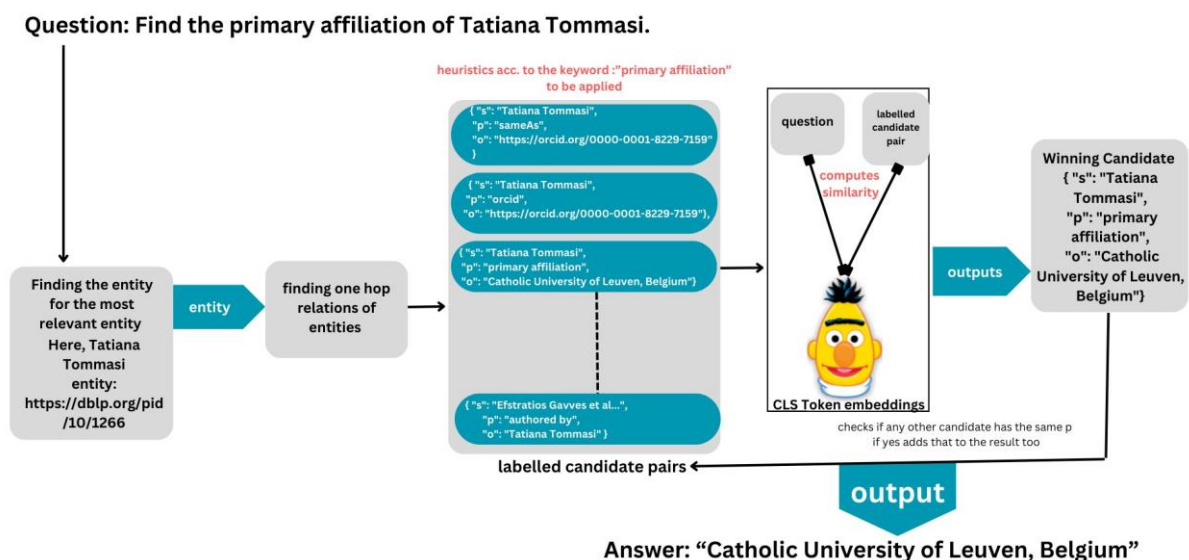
Question: Find the primary affiliation of Tatiana Tommasi.

Finding the entity for the most relevant entity Here, Tatiana Tommasi entity: https://dblp.org/pid/10/1266

entity

finding one hop relations of entities

heuristics acc. to the keyword :"primary affiliation" to be applied

{ "s": "Tatiana Tommasi", "p": "sameAs", "o": "https://orcid.org/0000-0001-8229-7159" }

{ "s": "Tatiana Tommasi", "p": "orcid", "o": "https://orcid.org/0000-0001-8229-7159"},

{ "s": "Tatiana Tommasi", "p": "primary affiliation", "o": "Catholic University of Leuven, Belgium"}

{ "s": "Efstratios Gavves et al...", "p": "authored by", "o": "Tatiana Tommasi" }

labelled candidate pairs

question

labelled candidate pair

computes similarity

CLS Token embeddings

outputs

Winning Candidate { "s": "Tatiana Tommasi", "p": "primary affiliation", "o": "Catholic University of Leuven, Belgium"}

checks if any other candidate has the same p if yes adds that to the result too

output

Answer: “Catholic University of Leuven, Belgium”